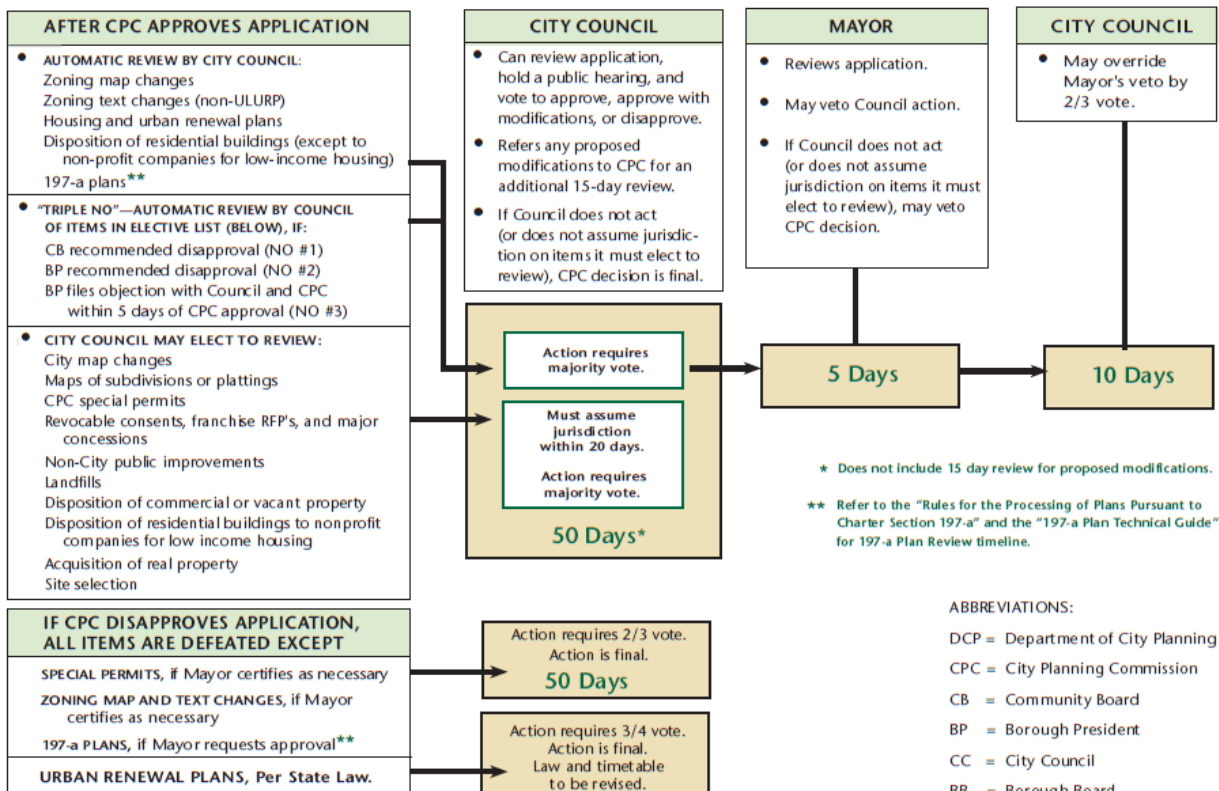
AFTER CPC APPROVES APPLICATION

• AUTOMATIC REVIEW BY CITY COUNCIL:
Zoning map changes
Zoning text changes (non-ULURP)
Housing and urban renewal plans
Disposition of residential buildings (except to non-profit companies for low-income housing)
197-a plans**

• "TRIPLE NO"—AUTOMATIC REVIEW BY COUNCIL OF ITEMS IN ELECTIVE LIST (BELOW), IF:
CB recommended disapproval (NO #1)
BP recommended disapproval (NO #2)
BP files objection with Council and CPC within 5 days of CPC approval (NO #3)

• CITY COUNCIL MAY ELECT TO REVIEW:
City map changes
Maps of subdivisions or plattings
CPC special permits
Revocable consents, franchise RFP's, and major concessions
Non-City public improvements
Landfills
Disposition of commercial or vacant property
Disposition of residential buildings to nonprofit companies for low income housing
Acquisition of real property
Site selection

CITY COUNCIL

• Can review application, hold a public hearing, and vote to approve, approve with modifications, or disapprove.
• Refers any proposed modifications to CPC for an additional 15-day review.
• If Council does not act (or does not assume jurisdiction on items it must elect to review), CPC decision is final.

Action requires majority vote.

Must assume jurisdiction within 20 days.

Action requires majority vote.

50 Days*

MAYOR

• Reviews application.
• May veto Council action.
• If Council does not act (or does not assume jurisdiction on items it must elect to review), may veto CPC decision.

5 Days

CITY COUNCIL

• May override Mayor's veto by 2/3 vote.

10 Days

* Does not include 15 day review for proposed modifications.

** Refer to the "Rules for the Processing of Plans Pursuant to Charter Section 197-a" and the "197-a Plan Technical Guide" for 197-a Plan Review timeline.

IF CPC DISAPPROVES APPLICATION, ALL ITEMS ARE DEFEATED EXCEPT

SPECIAL PERMITS, if Mayor certifies as necessary
ZONING MAP AND TEXT CHANGES, if Mayor certifies as necessary
197-a PLANS, if Mayor requests approval**
URBAN RENEWAL PLANS, Per State Law.

Action requires 2/3 vote. Action is final.
50 Days

Action requires 3/4 vote. Action is final. Law and timetable to be revised.

ABBREVIATIONS:
DCP = Department of City Planning
CPC = City Planning Commission
CB = Community Board
BP = Borough President
CC = City Council
BB = Borough Board